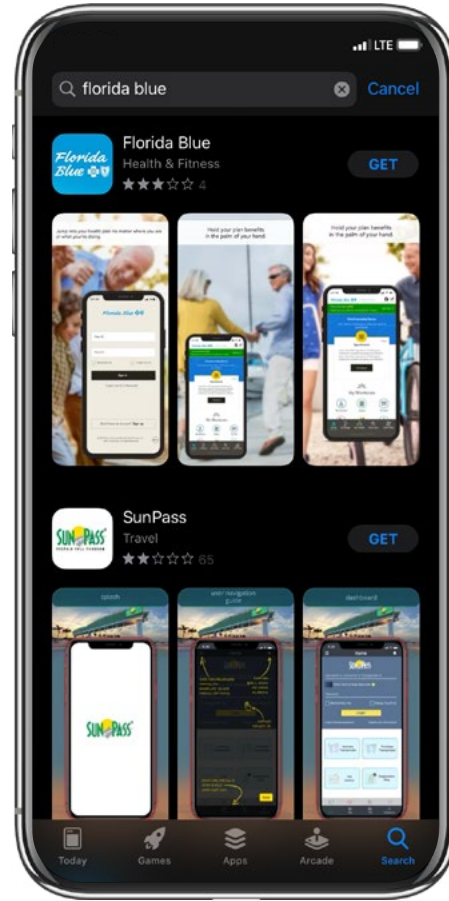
LTE

florida blue

Cancel

Florida Blue

Florida Blue
Health & Fitness
4

GET

Hold your plan benefits in the palm of your hand

Hold your plan benefits in the palm of your hand

SunPass

SunPass
Travel
65

GET

splash

user navigation guide

dashboard

SunPass

Today

Games

Apps

Arcade

Search